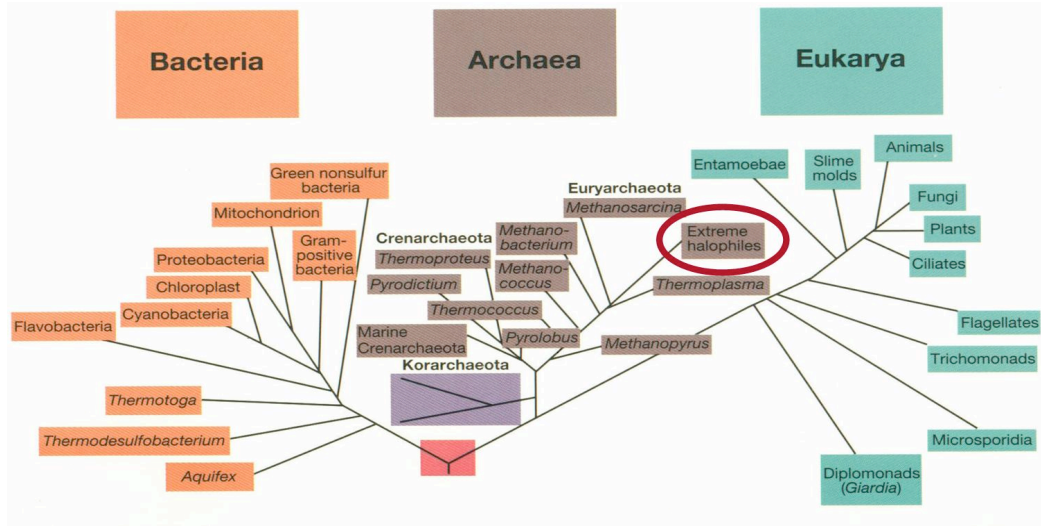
Bacteria

Archaea

Eukarya

Green nonsulfur bacteria

Mitochondrion

Gram-positive bacteria

Proteobacteria

Chloroplast

Cyanobacteria

Flavobacteria

Thermotoga

Thermodesulfobacterium

Aquifex

Crenarchaeota

Thermoproteus

Pyrodictium

Thermococcus

Marine Crenarchaeota

Pyrolobus

Korarchaeota

Euryarchaeota

Methanosarcina

Methanobacterium

Methanococcus

Extreme halophiles

Thermoplasma

Methanopyrus

Entamoebae

Slime molds

Animals

Fungi

Plants

Ciliates

Flagellates

Trichomonads

Microsporidia

Diplomonads (Giardia)